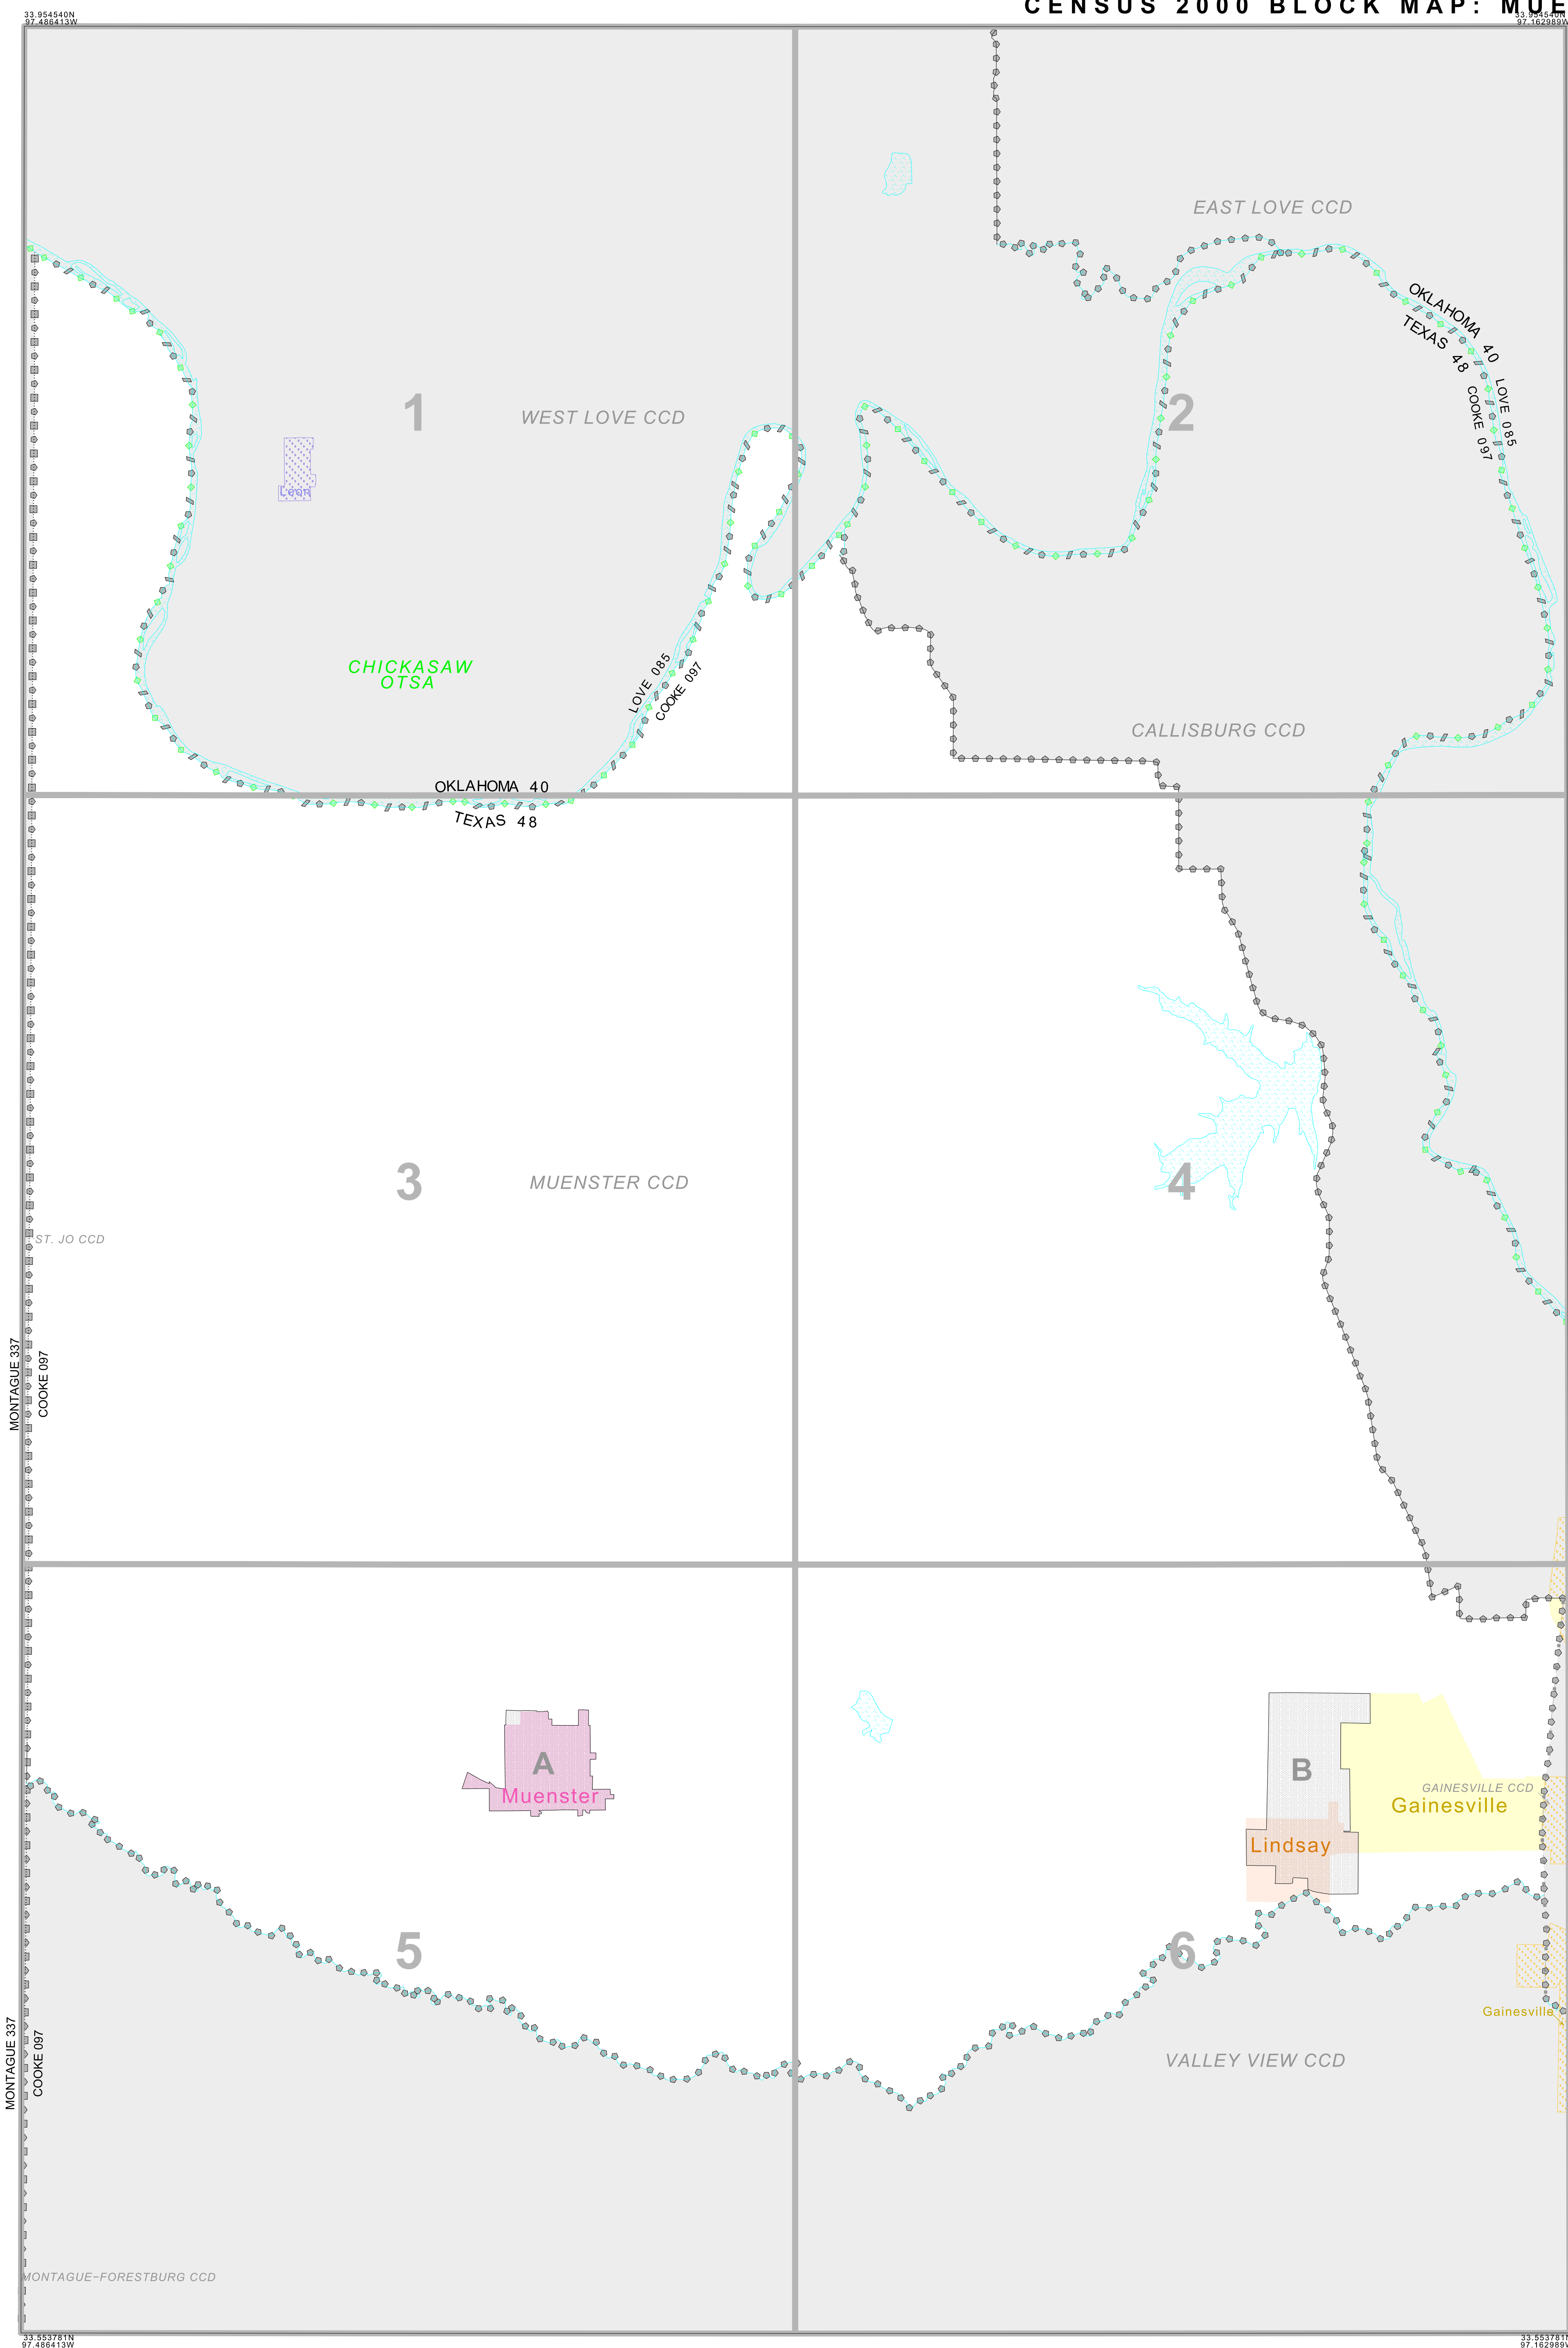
33.954540N
97.486413W

CENSUS 2000 BLOCK MAP: MUE

33.954540N
97.162989W

EAST LOVE CCD

OKLAHOMA 40
TEXAS 48
LOVE 085
COOKE 097

1
WEST LOVE CCD

2

Leon

CHICKASAW
OTSA

LOVE 085
COOKE 097

CALLISBURG CCD

OKLAHOMA 40
TEXAS 48

3
MUENSTER CCD

4

ST. JO CCD

MONTAGUE 337
COOKE 097

A
Muenster

B
GAINESVILLE CCD
Gainesville
Lindsay

5

6

Gainesville

VALLEY VIEW CCD

MONTAGUE 337
COOKE 097

MONTAGUE-FORESTBURG CCD

33.553781N
97.486413W

33.553781N
97.162989W